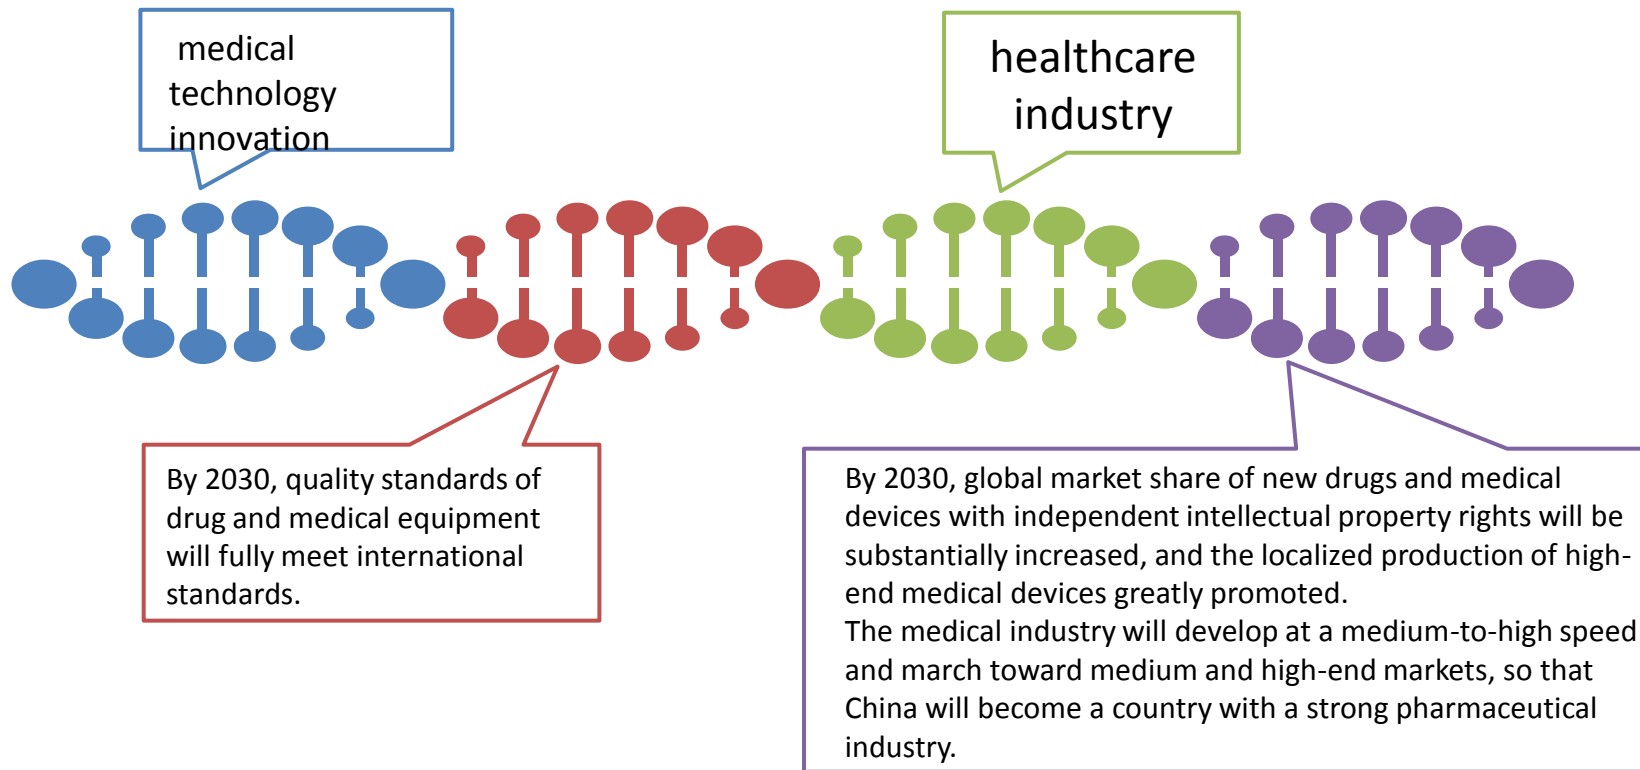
medical technology innovation

healthcare industry

By 2030, quality standards of drug and medical equipment will fully meet international standards.

By 2030, global market share of new drugs and medical devices with independent intellectual property rights will be substantially increased, and the localized production of high-end medical devices greatly promoted.
The medical industry will develop at a medium-to-high speed and march toward medium and high-end markets, so that China will become a country with a strong pharmaceutical industry.